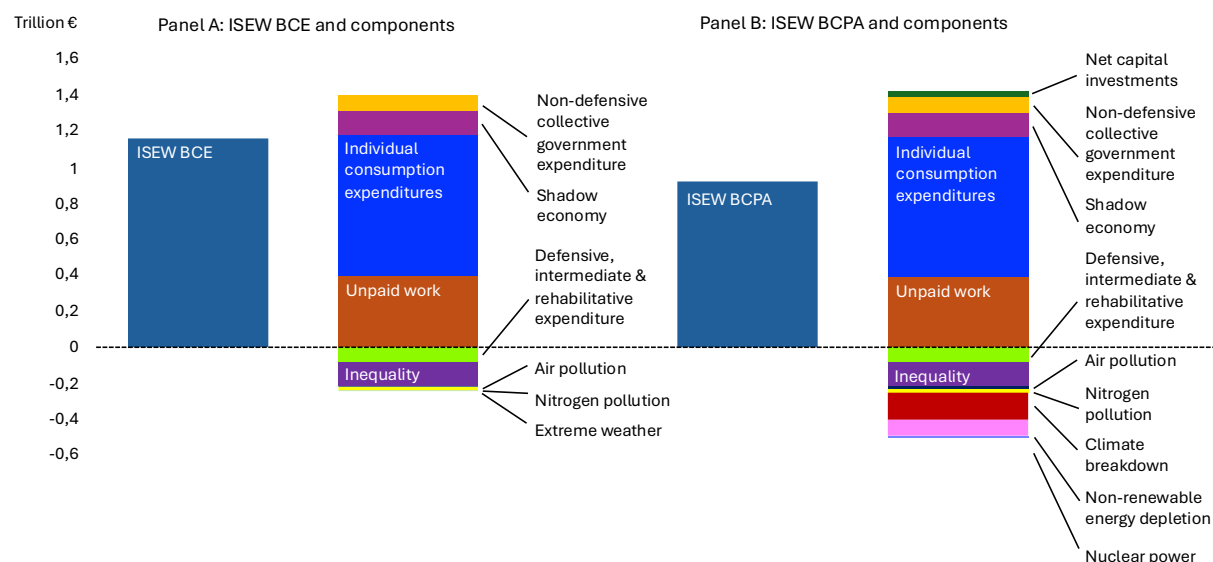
Trillion €

Panel A: ISEW BCE and components

Panel B: ISEW BCPA and components

1,6
1,4
1,2
1
0,8
0,6
0,4
0,2
0
-0,2
-0,4
-0,6

ISEW BCE

Individual consumption expenditures

Unpaid work

Inequality

Non-defensive collective government expenditure

Shadow economy

Defensive, intermediate & rehabilitative expenditure

Air pollution

Nitrogen pollution

Extreme weather

ISEW BCPA

Individual consumption expenditures

Unpaid work

Inequality

Net capital investments

Non-defensive collective government expenditure

Shadow economy

Defensive, intermediate & rehabilitative expenditure

Air pollution

Nitrogen pollution

Climate breakdown

Non-renewable energy depletion

Nuclear power